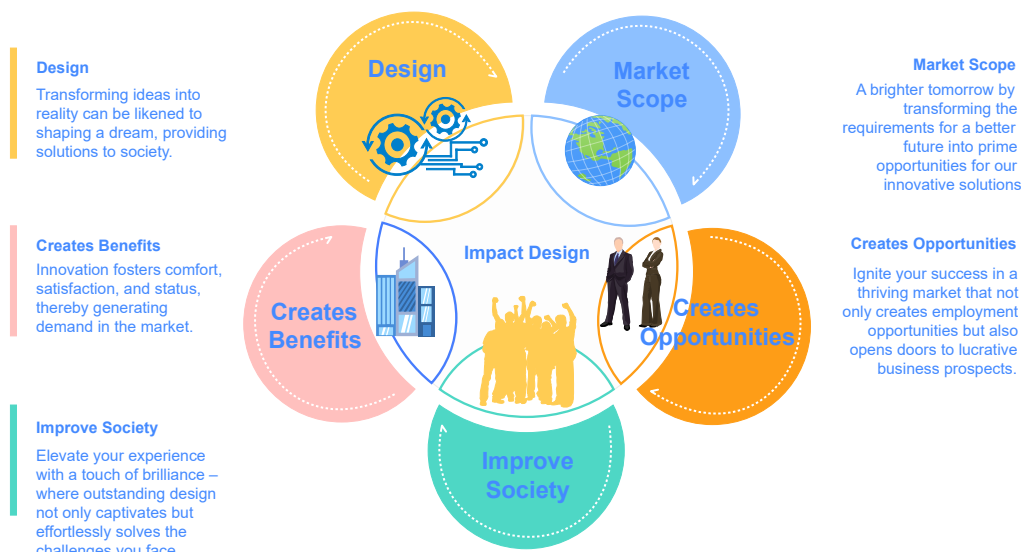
Design

Transforming ideas into reality can be likened to shaping a dream, providing solutions to society.

Creates Benefits

Innovation fosters comfort, satisfaction, and status, thereby generating demand in the market.

Improve Society

Elevate your experience with a touch of brilliance – where outstanding design not only captivates but effortlessly solves the challenges you face.

Design

Market Scope

Impact Design

Creates Benefits

Creates Opportunities

Improve Society

Market Scope

A brighter tomorrow by transforming the requirements for a better future into prime opportunities for our innovative solutions

Creates Opportunities

Ignite your success in a thriving market that not only creates employment opportunities but also opens doors to lucrative business prospects.